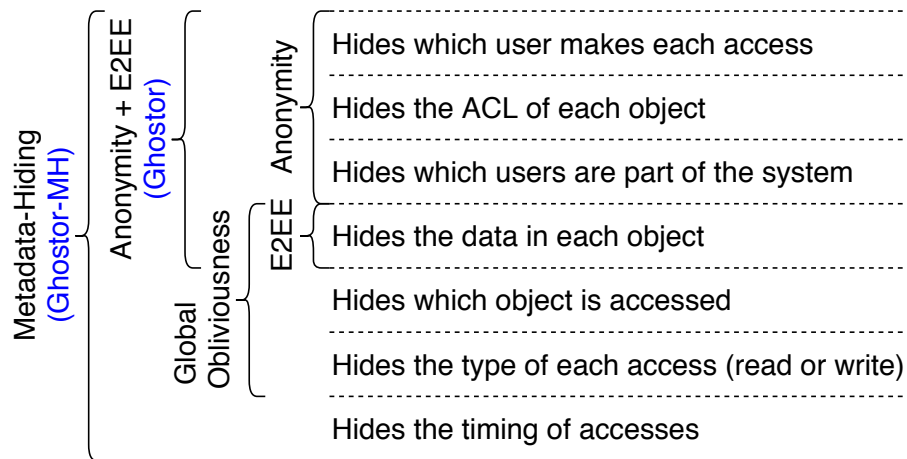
Metadata-Hiding
(Ghostor-MH)

Anonymity + E2EE
(Ghostor)

Anonymity

E2EE

Global
Obliviousness

Hides which user makes each access

Hides the ACL of each object

Hides which users are part of the system

Hides the data in each object

Hides which object is accessed

Hides the type of each access (read or write)

Hides the timing of accesses